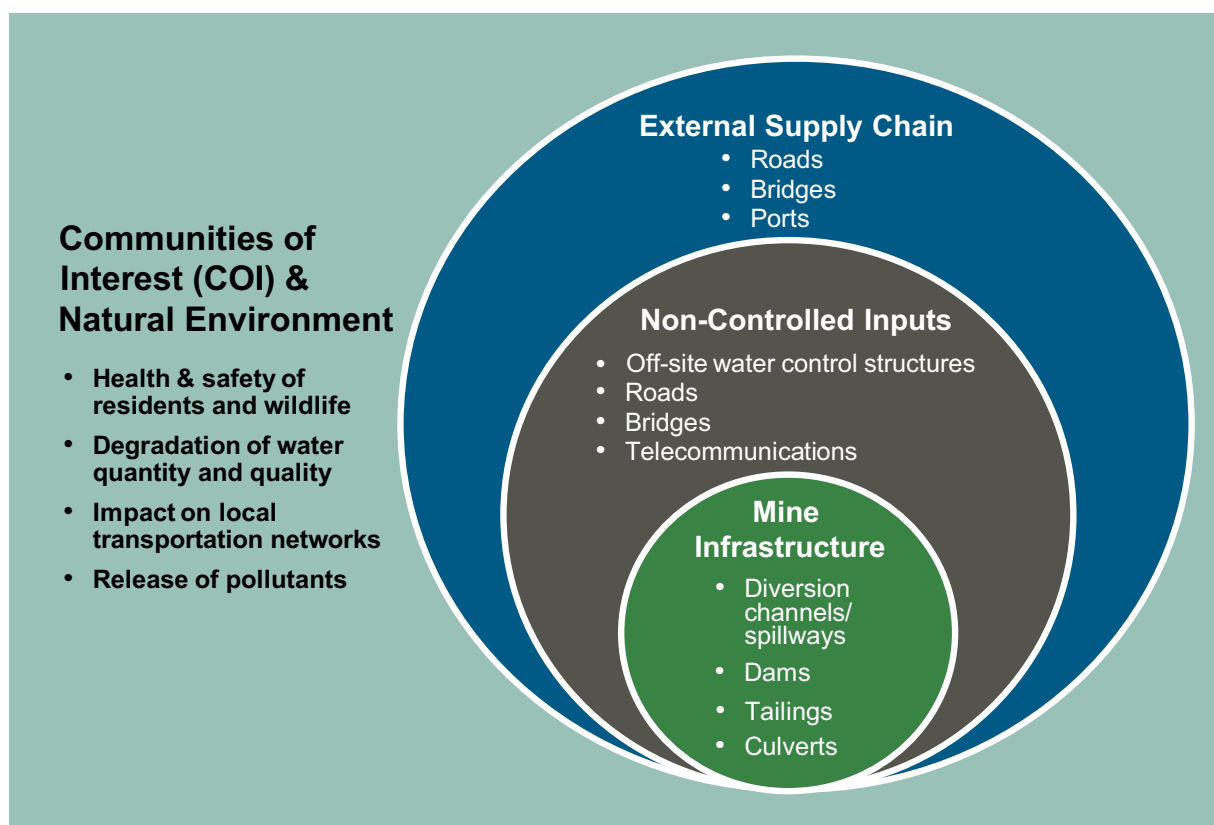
Communities of Interest (COI) & Natural Environment

- Health & safety of residents and wildlife
- Degradation of water quantity and quality
- Impact on local transportation networks
- Release of pollutants

External Supply Chain

- Roads
- Bridges
- Ports

Non-Controlled Inputs

- Off-site water control structures
- Roads
- Bridges
- Telecommunications

Mine Infrastructure

- Diversion channels/ spillways
- Dams
- Tailings
- Culverts